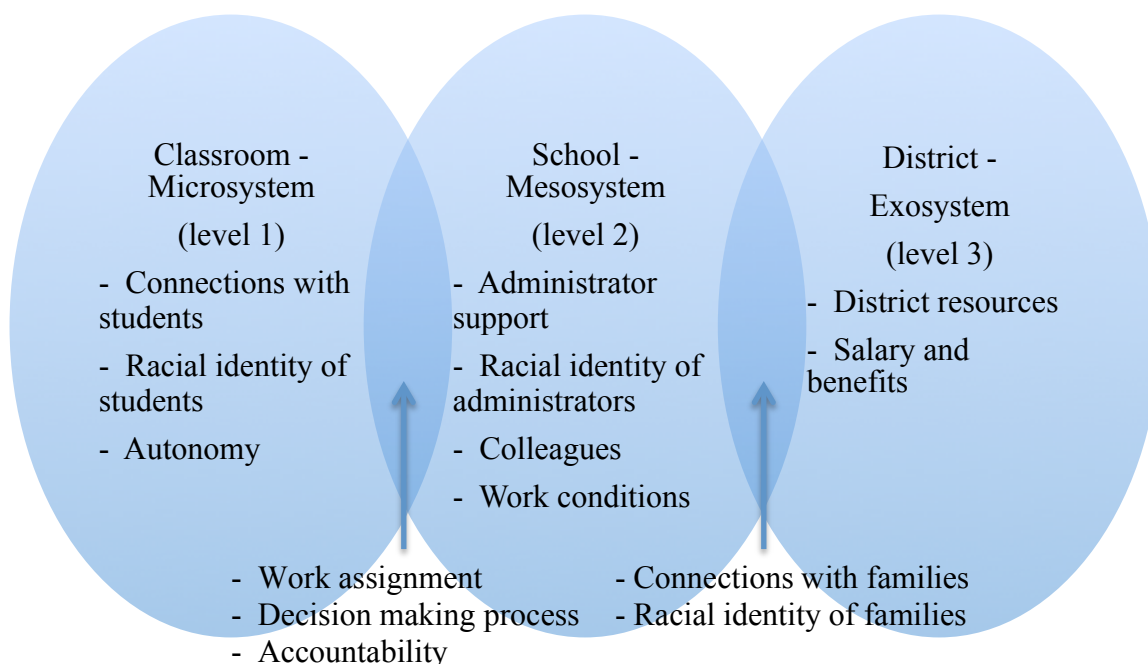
Classroom - Microsystem

(level 1)

- Connections with students

- Racial identity of students

- Autonomy

School - Mesosystem

(level 2)

- Administrator support

- Racial identity of administrators

- Colleagues

- Work conditions

District - Exosystem

(level 3)

- District resources

- Salary and benefits

- Work assignment
- Decision making process
- Accountability

- Connections with families
- Racial identity of families